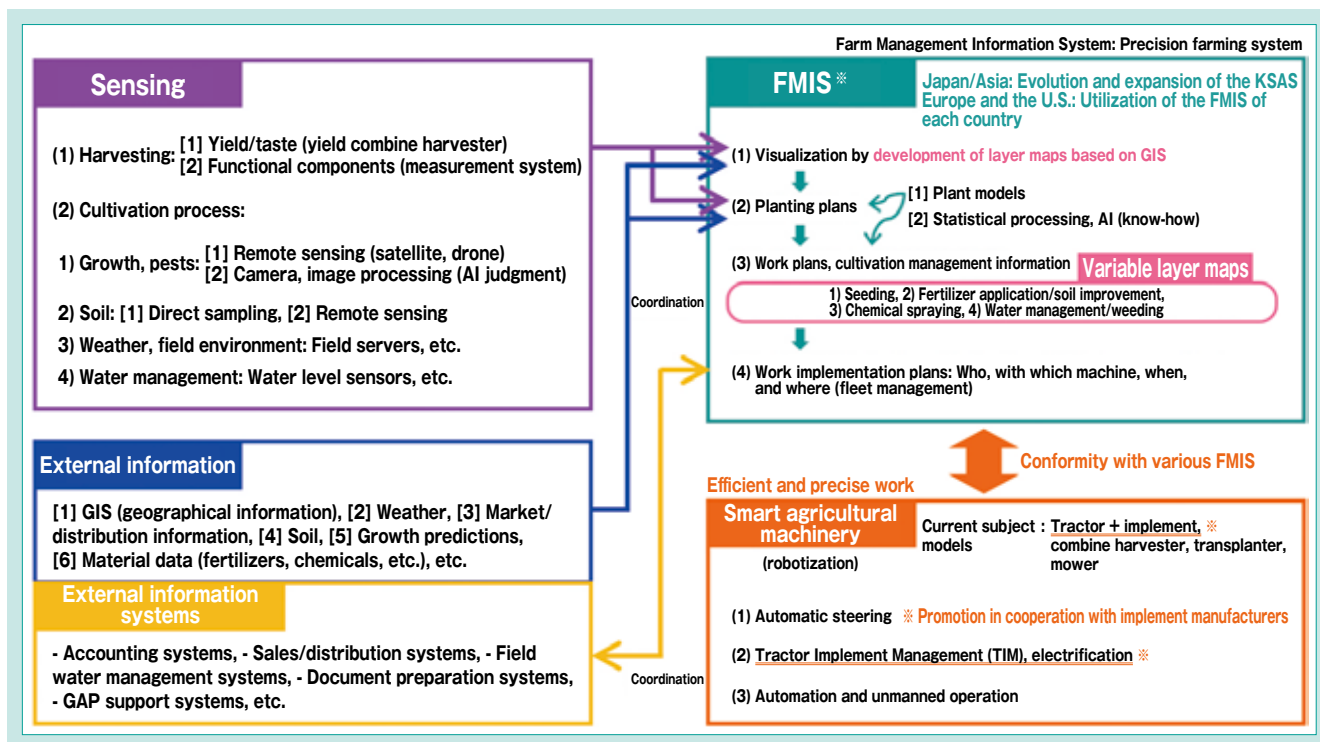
Farm Management Information System: Precision farming system

Sensing

(1) Harvesting: [1] Yield/taste (yield combine harvester)
[2] Functional components (measurement system)

(2) Cultivation process:

1) Growth, pests: [1] Remote sensing (satellite, drone)
[2] Camera, image processing (AI judgment)

2) Soil: [1] Direct sampling, [2] Remote sensing

3) Weather, field environment: Field servers, etc.

4) Water management: Water level sensors, etc.

FMIS ※

Japan/Asia: Evolution and expansion of the KSAS
Europe and the U.S.: Utilization of the FMIS of each country

(1) Visualization by development of layer maps based on GIS

(2) Planting plans

[1] Plant models
[2] Statistical processing, AI (know-how)

(3) Work plans, cultivation management information

Variable layer maps

1) Seeding, 2) Fertilizer application/soil improvement,
3) Chemical spraying, 4) Water management/weeding

(4) Work implementation plans: Who, with which machine, when, and where (fleet management)

Coordination

External information

[1] GIS (geographical information), [2] Weather, [3] Market/distribution information, [4] Soil, [5] Growth predictions, [6] Material data (fertilizers, chemicals, etc.), etc.

External information systems

- Accounting systems, - Sales/distribution systems, - Field water management systems, - Document preparation systems, - GAP support systems, etc.

Coordination

Conformity with various FMIS

Efficient and precise work

Smart agricultural machinery

(robotization)

Current subject models : Tractor + implement, ※ combine harvester, transplanter, mower

(1) Automatic steering ※ Promotion in cooperation with implement manufacturers

(2) Tractor Implement Management (TIM), electrification ※

(3) Automation and unmanned operation